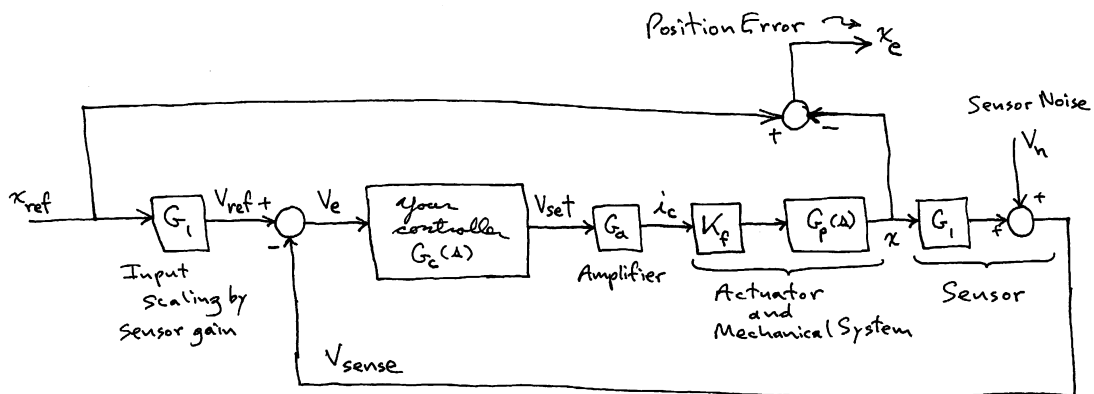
Position Error $\rightarrow x_e$

Sensor Noise

$V_n$

+

+

−

$x_{ref}$

$G_1$

$V_{ref}$ +

−

$V_e$

your controller $G_c(s)$

$V_{set}$

$G_a$

$i_c$

$K_f$

$G_p(s)$

$x$

$G_1$

+

+

Input Scaling by sensor gain

Amplifier

Actuator and Mechanical System

Sensor

$V_{sense}$